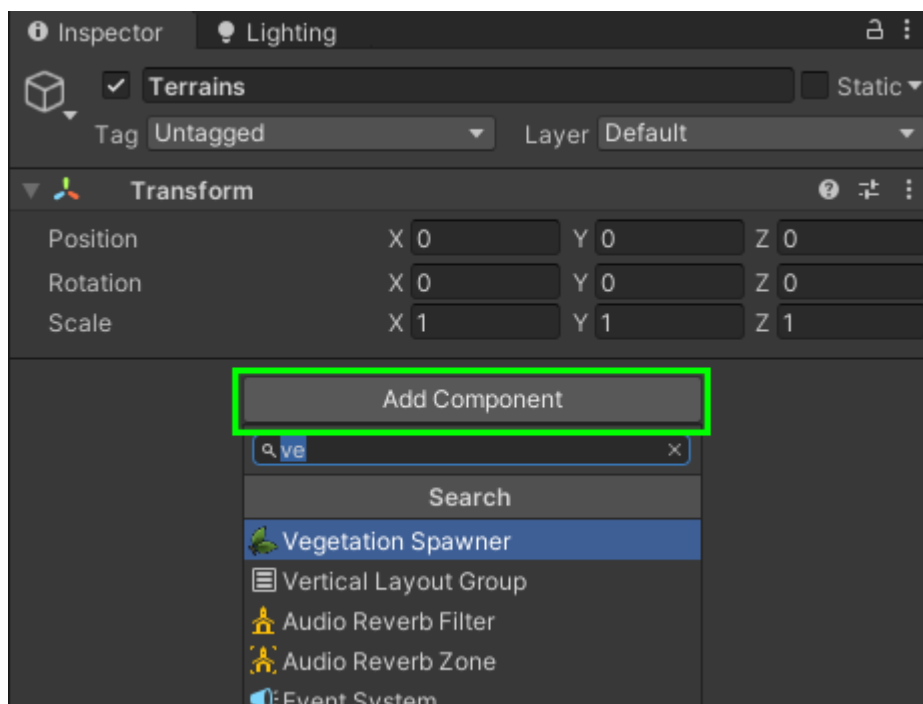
Inspector Lighting

Terrains Static

Tag Untagged Layer Default

Transform

Position X 0 Y 0 Z 0
Rotation X 0 Y 0 Z 0
Scale X 1 Y 1 Z 1

Add Component

ve

Search

Vegetation Spawner
Vertical Layout Group
Audio Reverb Filter
Audio Reverb Zone
Event System